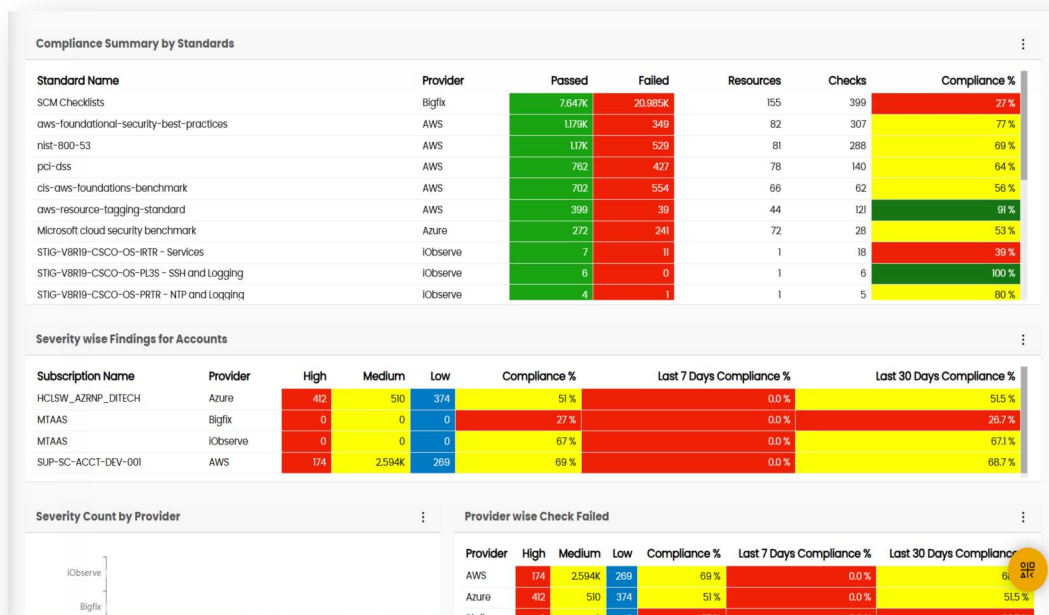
Compliance Summary by Standards

⋮

| Standard Name | Provider | Passed | Failed | Resources | Checks | Compliance % |
|---|---|---|---|---|---|---|
| SCM Checklists | Bigfix | 7.647K | 20.985K | 155 | 399 | 27 % |
| aws-foundational-security-best-practices | AWS | 1.179K | 349 | 82 | 307 | 77 % |
| nist-800-53 | AWS | 1.1K | 529 | 81 | 288 | 69 % |
| pci-dss | AWS | 762 | 427 | 78 | 140 | 64 % |
| cis-aws-foundations-benchmark | AWS | 702 | 554 | 66 | 62 | 56 % |
| aws-resource-tagging-standard | AWS | 399 | 39 | 44 | 121 | 91 % |
| Microsoft cloud security benchmark | Azure | 272 | 241 | 72 | 28 | 53 % |
| STIG-V8R19-CSCO-OS-IRTR - Services | iObserve | 7 | 11 | 1 | 18 | 39 % |
| STIG-V8R19-CSCO-OS-PL3S - SSH and Logging | iObserve | 6 | 0 | 1 | 6 | 100 % |
| STIG-V8R19-CSCO-OS-PRTR - NTP and Logging | iObserve | 4 | 1 | 1 | 5 | 80 % |

Severity wise Findings for Accounts

⋮

| Subscription Name | Provider | High | Medium | Low | Compliance % | Last 7 Days Compliance % | Last 30 Days Compliance % |
|---|---|---|---|---|---|---|---|
| HCLSW_AZRNP_DITECH | Azure | 412 | 510 | 374 | 51 % | 0.0 % | 51.5 % |
| MTAAS | Bigfix | 0 | 0 | 0 | 27 % | 0.0 % | 26.7 % |
| MTAAS | iObserve | 0 | 0 | 0 | 67 % | 0.0 % | 67.1 % |
| SUP-SC-ACCT-DEV-001 | AWS | 174 | 2.594K | 269 | 69 % | 0.0 % | 68.7 % |

Severity Count by Provider

⋮

iObserve

Bigfix

Provider wise Check Failed

⋮

| Provider | High | Medium | Low | Compliance % | Last 7 Days Compliance % | Last 30 Days Complianc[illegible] |
|---|---|---|---|---|---|---|
| AWS | 174 | 2.594K | 269 | 69 % | 0.0 % | 6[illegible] |
| Azure | 412 | 510 | 374 | 51 % | 0.0 % | 51.5 % |